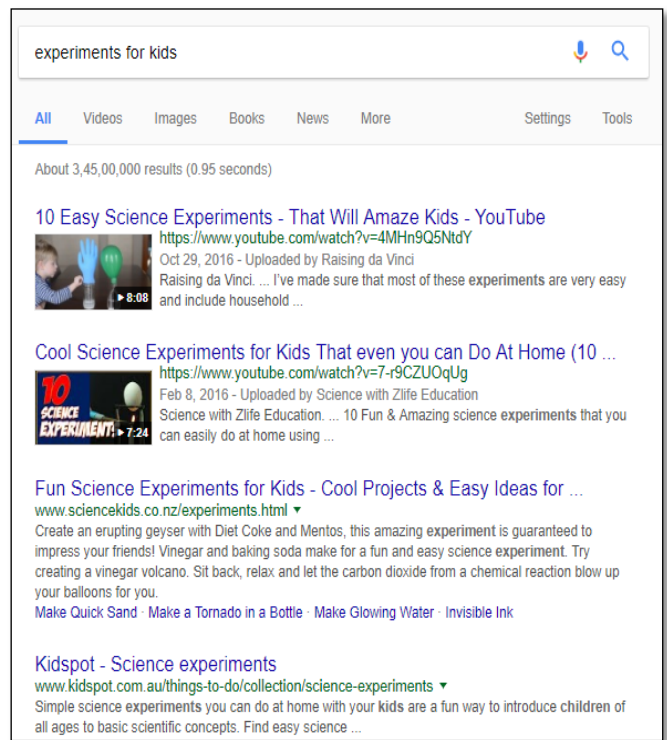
experiments for kids

All Videos Images Books News More Settings Tools

About 3,45,00,000 results (0.95 seconds)

10 Easy Science Experiments - That Will Amaze Kids - YouTube
https://www.youtube.com/watch?v=4MHn9Q5NtdY
▶ 8:08
Oct 29, 2016 - Uploaded by Raising da Vinci
Raising da Vinci. ... I've made sure that most of these experiments are very easy and include household ...

Cool Science Experiments for Kids That even you can Do At Home (10 ...
https://www.youtube.com/watch?v=7-r9CZUOqUg
10 SCIENCE EXPERIMENT! ▶ 7:24
Feb 8, 2016 - Uploaded by Science with Zlife Education
Science with Zlife Education. ... 10 Fun & Amazing science experiments that you can easily do at home using ...

Fun Science Experiments for Kids - Cool Projects & Easy Ideas for ...
www.sciencekids.co.nz/experiments.html ▼
Create an erupting geyser with Diet Coke and Mentos, this amazing experiment is guaranteed to impress your friends! Vinegar and baking soda make for a fun and easy science experiment. Try creating a vinegar volcano. Sit back, relax and let the carbon dioxide from a chemical reaction blow up your balloons for you.
Make Quick Sand · Make a Tornado in a Bottle · Make Glowing Water · Invisible Ink

Kidspot - Science experiments
www.kidspot.com.au/things-to-do/collection/science-experiments ▼
Simple science experiments you can do at home with your kids are a fun way to introduce children of all ages to basic scientific concepts. Find easy science ...